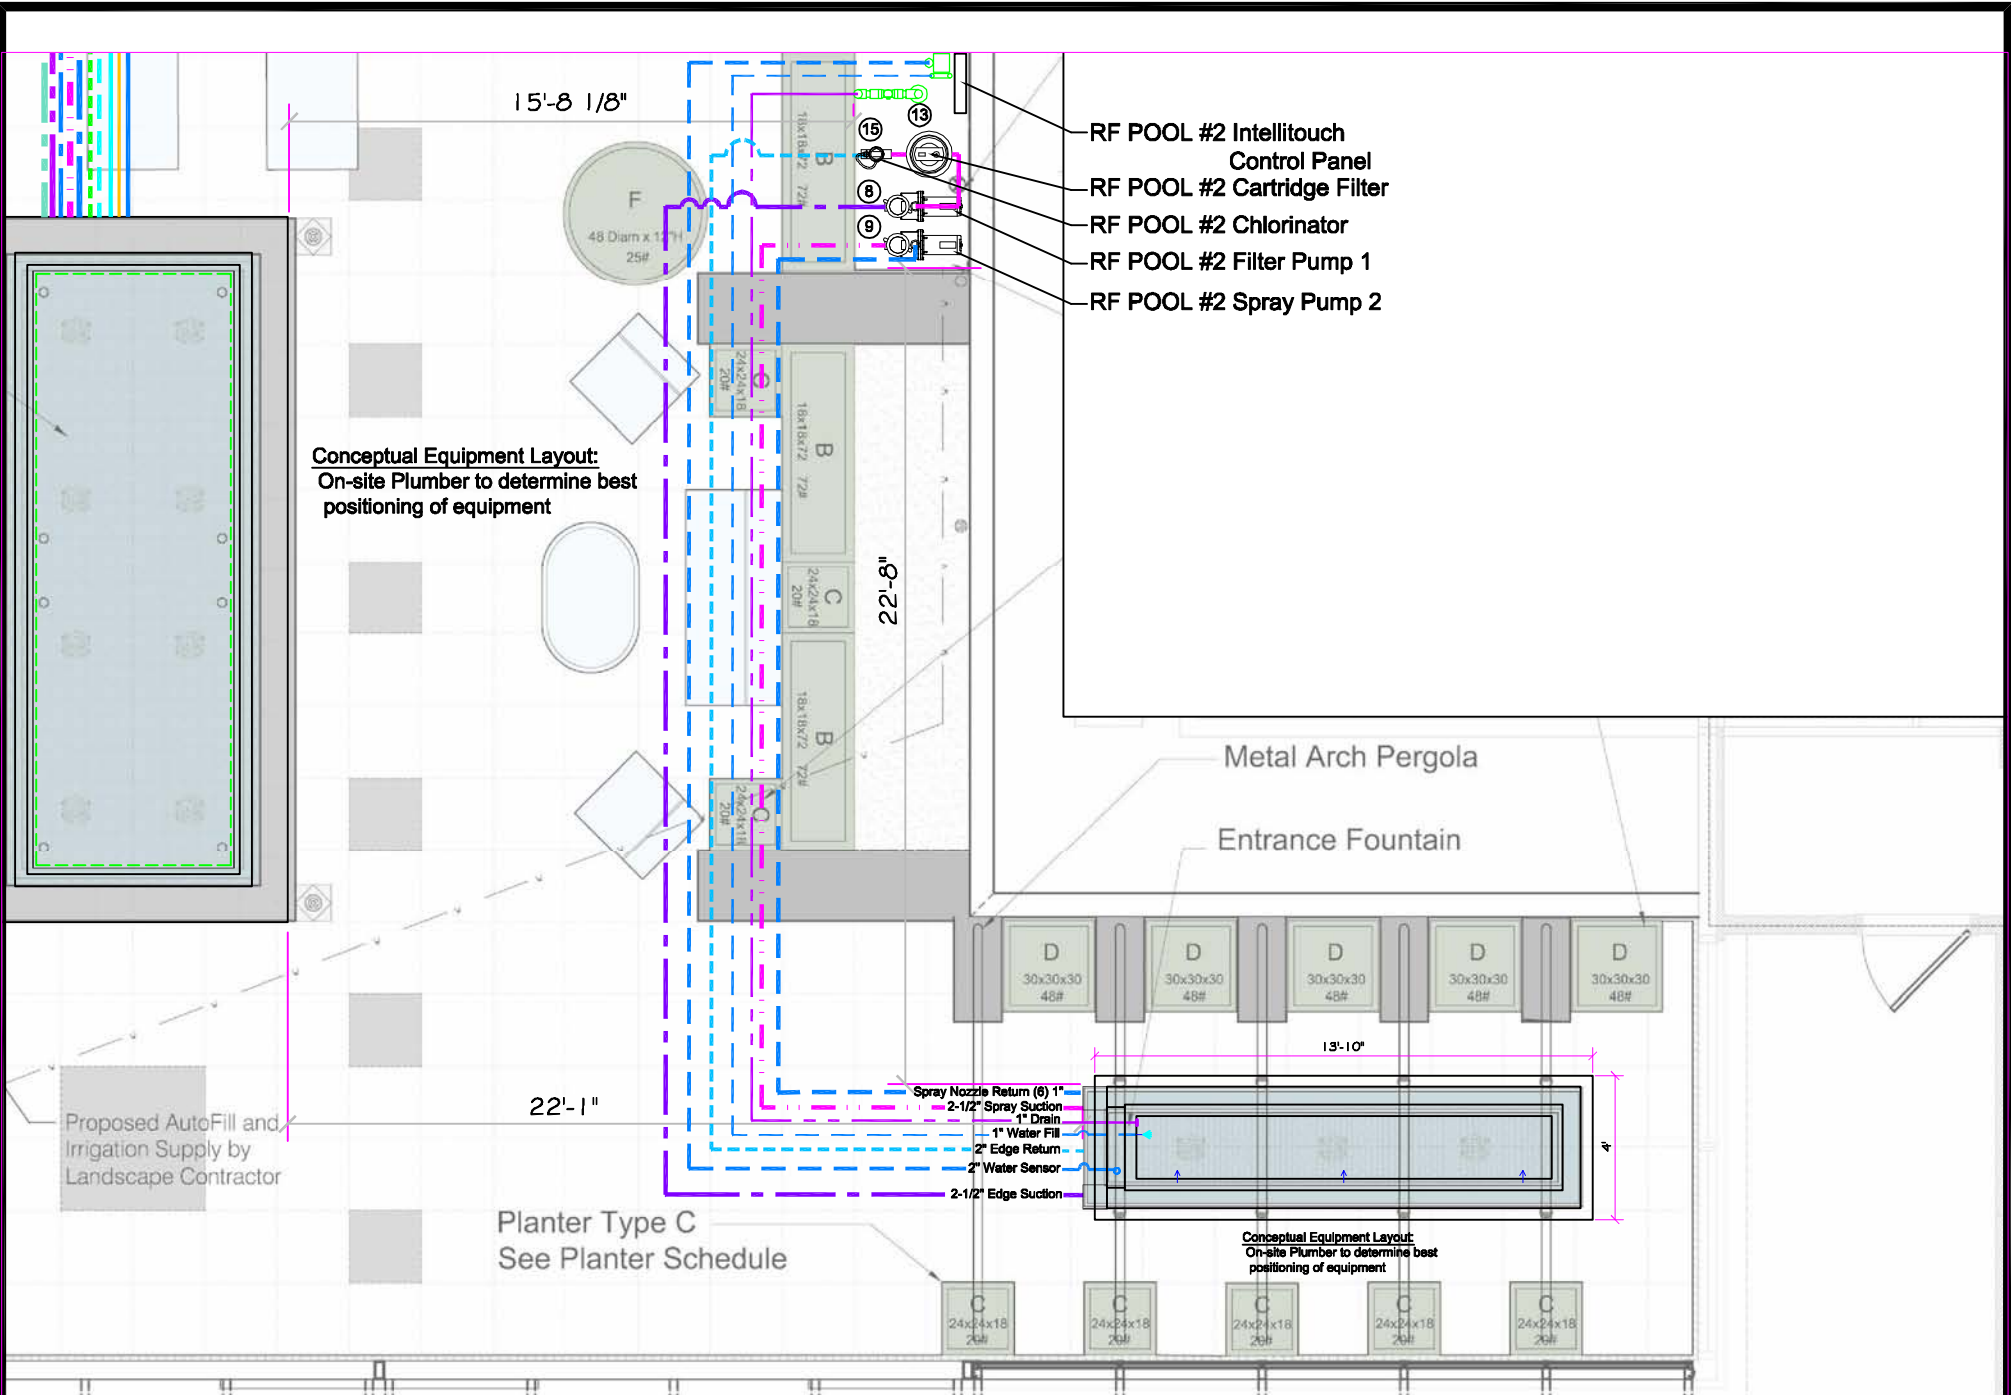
15'-8 1/8"

F
48 Diam x 12"H
25#

13
15
8
9

18x18x72 72#
B

RF POOL #2 Intellitouch Control Panel
RF POOL #2 Cartridge Filter
RF POOL #2 Chlorinator
RF POOL #2 Filter Pump 1
RF POOL #2 Spray Pump 2

C
24x24x18 20#

B
18x18x72 72#

Conceptual Equipment Layout:
On-site Plumber to determine best positioning of equipment

C
24x24x18 20#

22'-8"

B
18x18x72 72#

C
24x24x18 20#

Metal Arch Pergola

Entrance Fountain

D 30x30x30 48#
D 30x30x30 48#
D 30x30x30 48#
D 30x30x30 48#
D 30x30x30 48#

13'-10"

4'

Spray Nozzle Return (6) 1"
2-1/2" Spray Suction
1" Drain
1" Water Fill
2" Edge Return
2" Water Sensor
2-1/2" Edge Suction

22'-1"

Proposed AutoFill and Irrigation Supply by Landscape Contractor

Planter Type C
See Planter Schedule

Conceptual Equipment Layout:
On-site Plumber to determine best positioning of equipment

C 24x24x18 20#
C 24x24x18 20#
C 24x24x18 20#
C 24x24x18 20#
C 24x24x18 20#